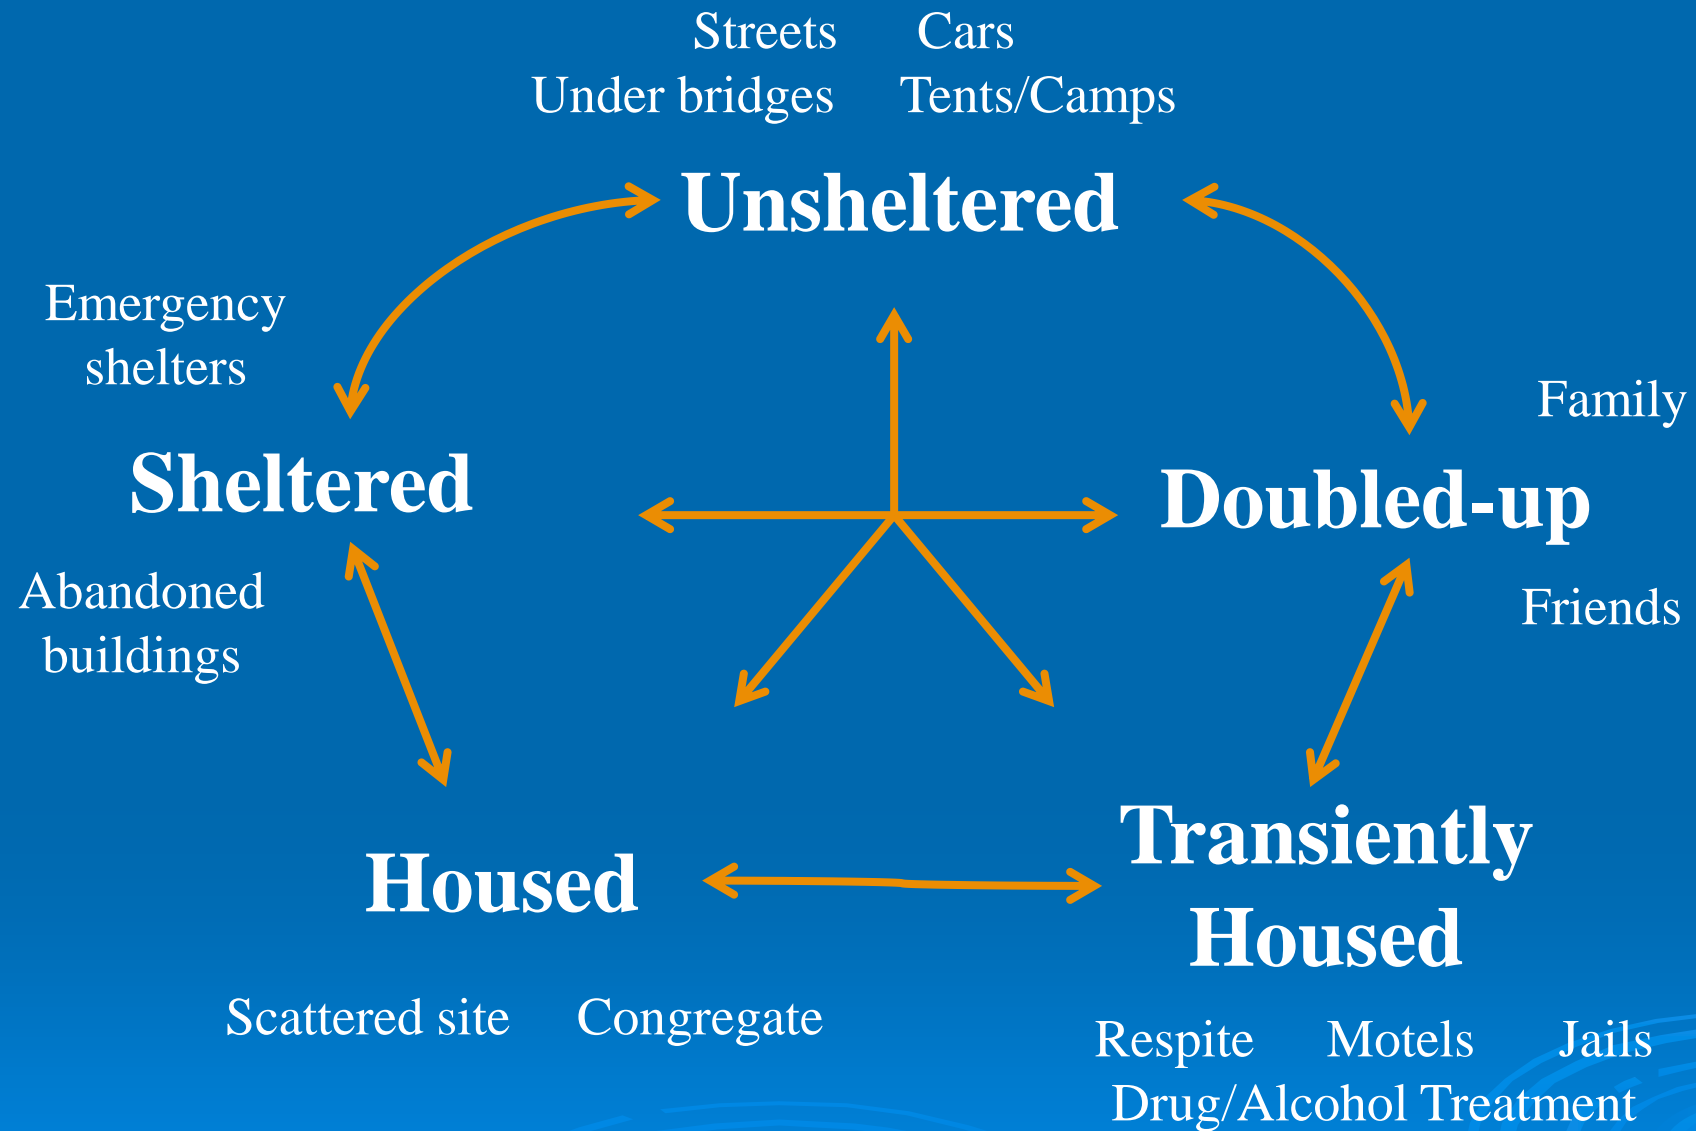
Streets Cars
Under bridges Tents/Camps

Unsheltered

Emergency shelters

Sheltered

Abandoned buildings

Family

Doubled-up

Friends

Housed

Scattered site Congregate

Transiently Housed

Respite Motels Jails
Drug/Alcohol Treatment